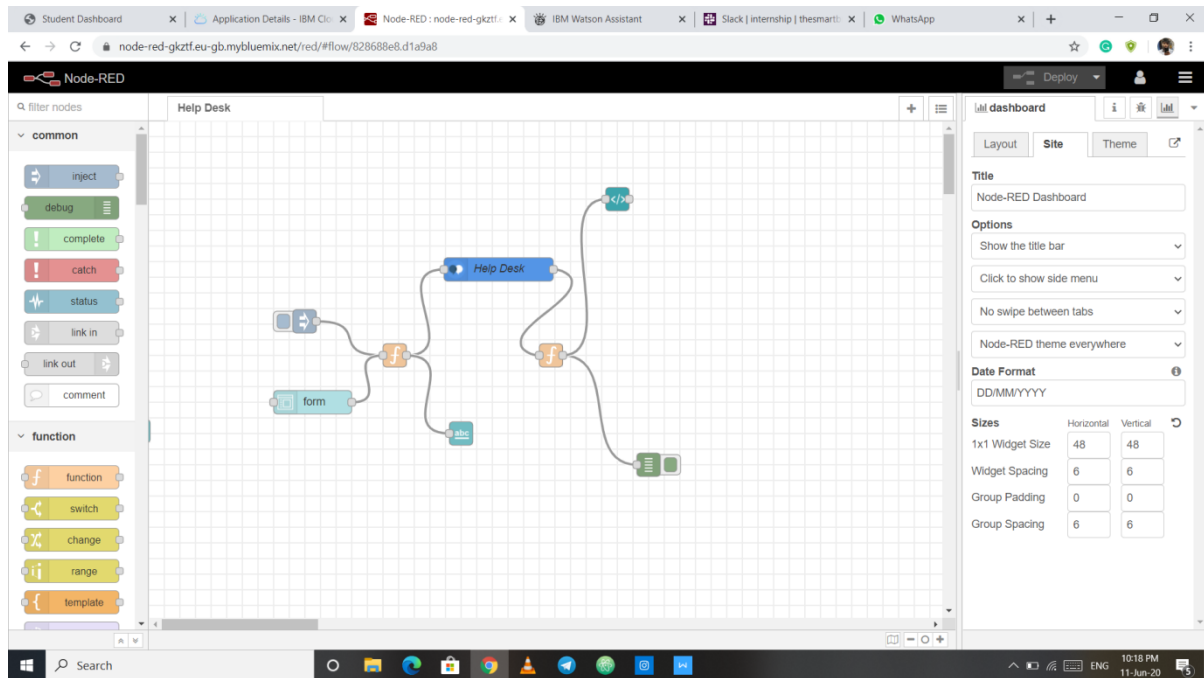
Student Dashboard
Application Details - IBM Clo
Node-RED : node-red-gkztf.
IBM Watson Assistant
Slack | internship | thesmart
WhatsApp

node-red-gkztf.eu-gb.mybluemix.net/red/#flow/828688e8.d1a9a8

Node-RED
Deploy

filter nodes
common
inject
debug
complete
catch
status
link in
link out
comment
function
function
switch
change
range
template

Help Desk

Help Desk
form

dashboard
Layout
Site
Theme

Title
Node-RED Dashboard
Options
Show the title bar
Click to show side menu
No swipe between tabs
Node-RED theme everywhere
Date Format
DD/MM/YYYY
Sizes
Horizontal
Vertical
1x1 Widget Size 48 48
Widget Spacing 6 6
Group Padding 0 0
Group Spacing 6 6

Search
ENG
10:18 PM
11-Jun-20